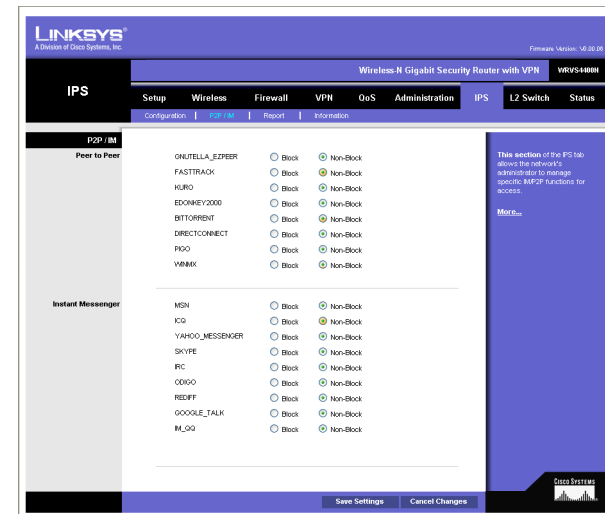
LINKSYS®
A Division of Cisco Systems, Inc.

Firmware Version: V0.20.06

Wireless-N Gigabit Security Router with VPN WRVS4400N

IPS

Setup | Wireless | Firewall | VPN | QoS | Administration | IPS | L2 Switch | Status

Configuration | P2P / IM | Report | Information

P2P / IM

Peer to Peer

| | | |
|---|---|---|
| GNUTELLA_EZPEER | Block | Non-Block |
| FASTTRACK | Block | Non-Block |
| KURO | Block | Non-Block |
| EDONKEY2000 | Block | Non-Block |
| BITTORRENT | Block | Non-Block |
| DIRECTCONNECT | Block | Non-Block |
| PIGO | Block | Non-Block |
| WINMX | Block | Non-Block |

Instant Messenger

| | | |
|---|---|---|
| MSN | Block | Non-Block |
| ICQ | Block | Non-Block |
| YAHOO_MESSENGER | Block | Non-Block |
| SKYPE | Block | Non-Block |
| IRC | Block | Non-Block |
| ODIGO | Block | Non-Block |
| REDIFF | Block | Non-Block |
| GOOGLE_TALK | Block | Non-Block |
| IM_QQ | Block | Non-Block |

This section of the IPS tab allows the network's administrator to manage specific IM/P2P functions for access.

More...

Save Settings | Cancel Changes

Cisco Systems